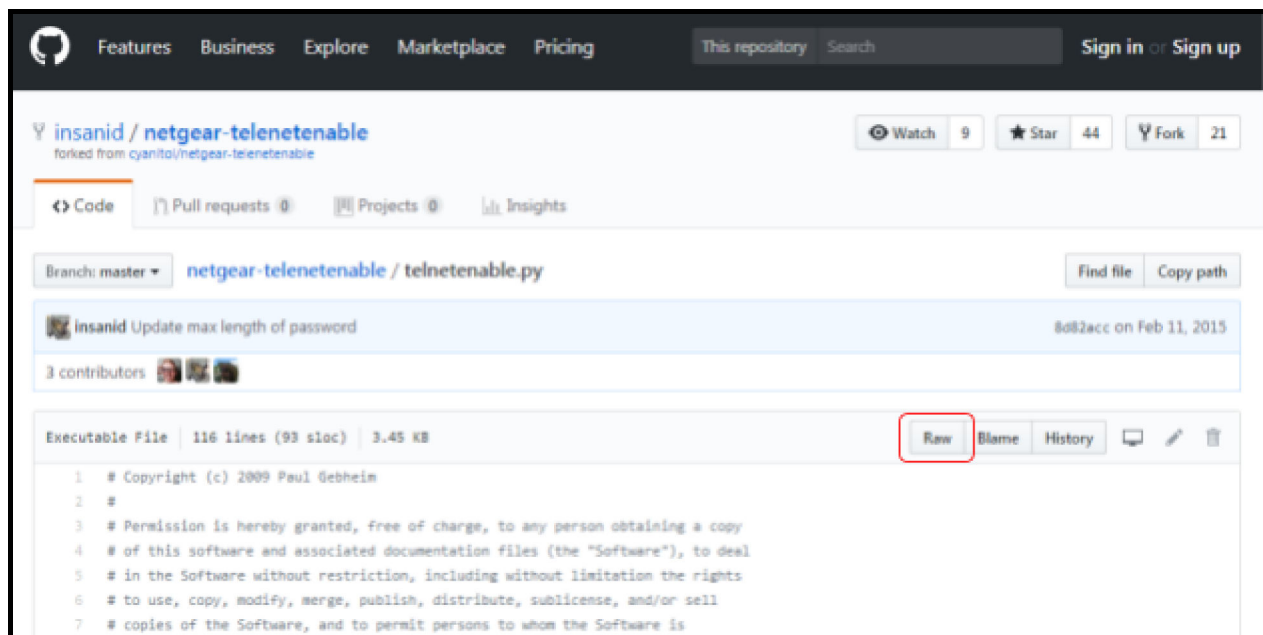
Features Business Explore Marketplace Pricing This repository Search Sign in or Sign up

insanid / netgear-telenetenable
forked from cyanitol/netgear-telenetenable

Watch 9 Star 44 Fork 21

<> Code Pull requests 0 Projects 0 Insights

Branch: master netgear-telenetenable / telnetenable.py Find file Copy path

insanid Update max length of password 8d82acc on Feb 11, 2015

3 contributors

Executable File 116 lines (93 sloc) 3.45 KB Raw Blame History

1 # Copyright (c) 2009 Paul Gebheim
2 #
3 # Permission is hereby granted, free of charge, to any person obtaining a copy
4 # of this software and associated documentation files (the "Software"), to deal
5 # in the Software without restriction, including without limitation the rights
6 # to use, copy, modify, merge, publish, distribute, sublicense, and/or sell
7 # copies of the Software, and to permit persons to whom the Software is